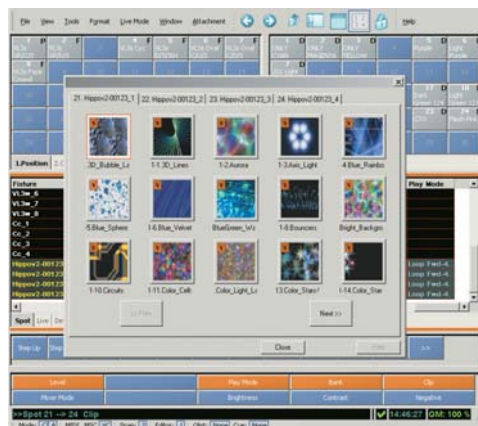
File View Tools Format Live Mode Window Attachment Help

21. Hippov2-00123_1 | 22. Hippov2-00123_2 | 23. Hippov2-00123_3 | 24. Hippov2-00123_4

3D_Bubble_Lc | 1-1.3D_Lines | 1-2.Aurora | 1-3.Axis_Light | 4.Blue_Rainbo

5.Blue_Sphere | 1-6.Blue_Velvet | BlueGreen_Vo | 1-8.Bouncers | Bright_Backgro

1-10.Circuits | 1-11.Color_Cell | Color_Light_Lo | 13.Color_Stars | 1-14.Color_Star

<< Prev | Next >>

Close

1.Position

Fixture
VL3w_6
VL3w_7
VL3w_8
Cc_1
Cc_2
Cc_3
Cc_4
Hippov2-00123
Hippov2-00123
Hippov2-00123
Hippov2-00123

Play Mode
Loop Fwd-4
Loop Fwd-4
Loop Fwd-4
Loop Fwd-4

Spot Live

Step Up

Level | Play Mode | Bank | Clip
Mover Mode | Brightness | Contrast | Negative

>>Spot 21 -> 24 Clip
14:46:27 GM: 100 %